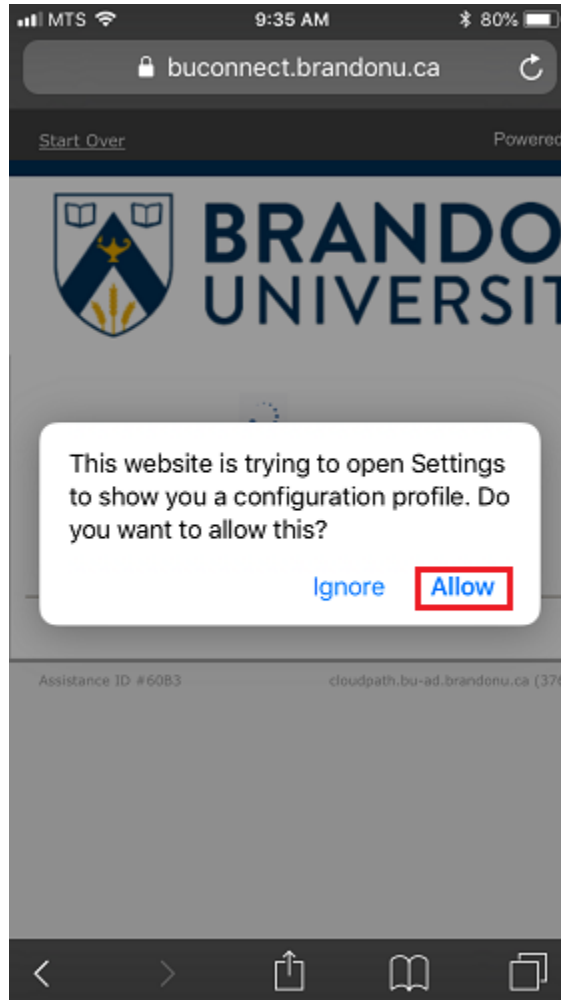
MTS 9:35 AM 80%

buconnect.brandonu.ca

Start Over

Powered

BRANDO
UNIVERSIT

This website is trying to open Settings to show you a configuration profile. Do you want to allow this?

Ignore Allow

Assistance ID #60B3

cloudpath.bu-ad.brandonu.ca (37